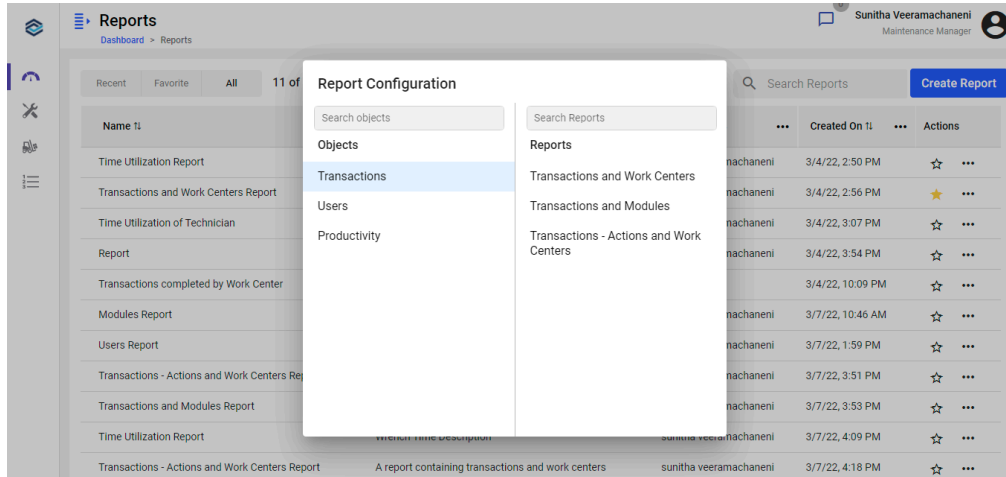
Reports
Dashboard > Reports

Sunitha Veeramachaneni
Maintenance Manager

Recent | Favorite | All | 11 of

Search Reports
Create Report

| Name ⇅ | | ••• | Created On ⇅ ••• | Actions |
|---|---|---|---|---|
| Time Utilization Report | | nachaneni | 3/4/22, 2:50 PM | ☆ ••• |
| Transactions and Work Centers Report | | nachaneni | 3/4/22, 2:56 PM | ★ ••• |
| Time Utilization of Technician | | nachaneni | 3/4/22, 3:07 PM | ☆ ••• |
| Report | | nachaneni | 3/4/22, 3:54 PM | ☆ ••• |
| Transactions completed by Work Center | | | 3/4/22, 10:09 PM | ☆ ••• |
| Modules Report | | nachaneni | 3/7/22, 10:46 AM | ☆ ••• |
| Users Report | | nachaneni | 3/7/22, 1:59 PM | ☆ ••• |
| Transactions - Actions and Work Centers Rep | | nachaneni | 3/7/22, 3:51 PM | ☆ ••• |
| Transactions and Modules Report | | nachaneni | 3/7/22, 3:53 PM | ☆ ••• |
| Time Utilization Report | Wrench Time Description | sunitha veeramachaneni | 3/7/22, 4:09 PM | ☆ ••• |
| Transactions - Actions and Work Centers Report | A report containing transactions and work centers | sunitha veeramachaneni | 3/7/22, 4:18 PM | ☆ ••• |

Report Configuration

Search objects
Objects
Transactions
Users
Productivity

Search Reports
Reports
Transactions and Work Centers
Transactions and Modules
Transactions - Actions and Work Centers